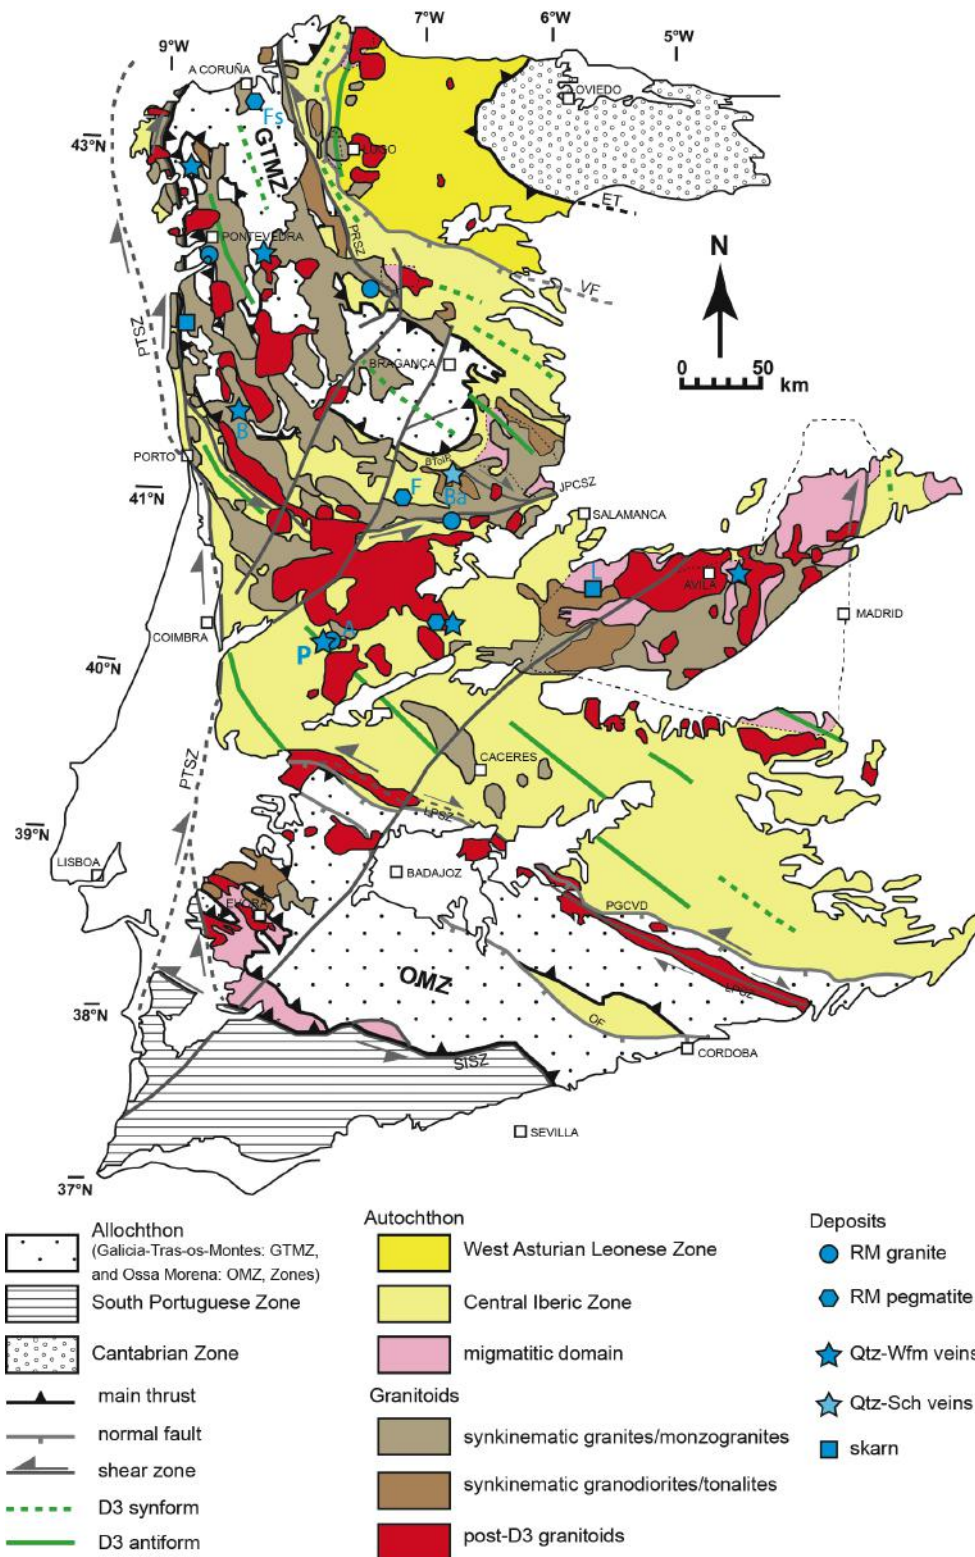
9°W
7°W
6°W
5°W
A CORUÑA
OVIEDO
Fs
43°N
GTMZ
LUGO
ET
PRSZ
PONTEVEDRA
N
VF
PTSZ
0 50 km
BRAGANÇA
B
PORTO
BTSZ
F
Ba
JPCSZ
41°N
SALAMANCA
I
AVILA
MADRID
COIMBRA
P
A
40°N
PTSZ
CACERES
LPSZ
39°N
LISBOA
BADAJOZ
EVORA
PGCVD
OMZ
38°N
OF
CORDOBA
SISZ
SEVILLA
37°N

Allochthon (Galicia-Tras-os-Montes: GTMZ, and Ossa Morena: OMZ, Zones)
South Portuguese Zone
Cantabrian Zone
main thrust
normal fault
shear zone
D3 synform
D3 antiform

Autochthon
West Asturian Leonese Zone
Central Iberic Zone
migmatitic domain
Granitoids
synkinematic granites/monzogranites
synkinematic granodiorites/tonalites
post-D3 granitoids

Deposits
RM granite
RM pegmatite
Qtz-Wfm veins
Qtz-Sch veins
skarn